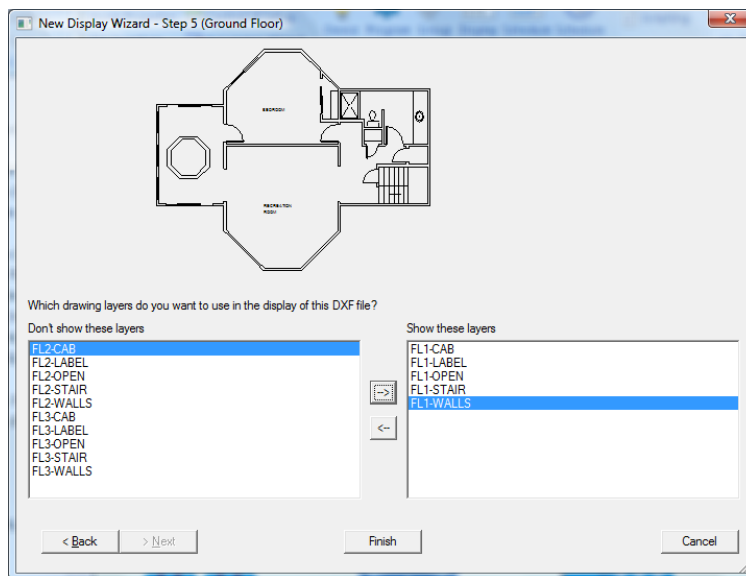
New Display Wizard - Step 5 (Ground Floor)

BEDROOM

RECREATION ROOM

Which drawing layers do you want to use in the display of this DXF file?

Don't show these layers

FL2-CAB
FL2-LABEL
FL2-OPEN
FL2-STAIR
FL2-WALLS
FL3-CAB
FL3-LABEL
FL3-OPEN
FL3-STAIR
FL3-WALLS

-->
<--

Show these layers

FL1-CAB
FL1-LABEL
FL1-OPEN
FL1-STAIR
FL1-WALLS

< Back
> Next
Finish
Cancel